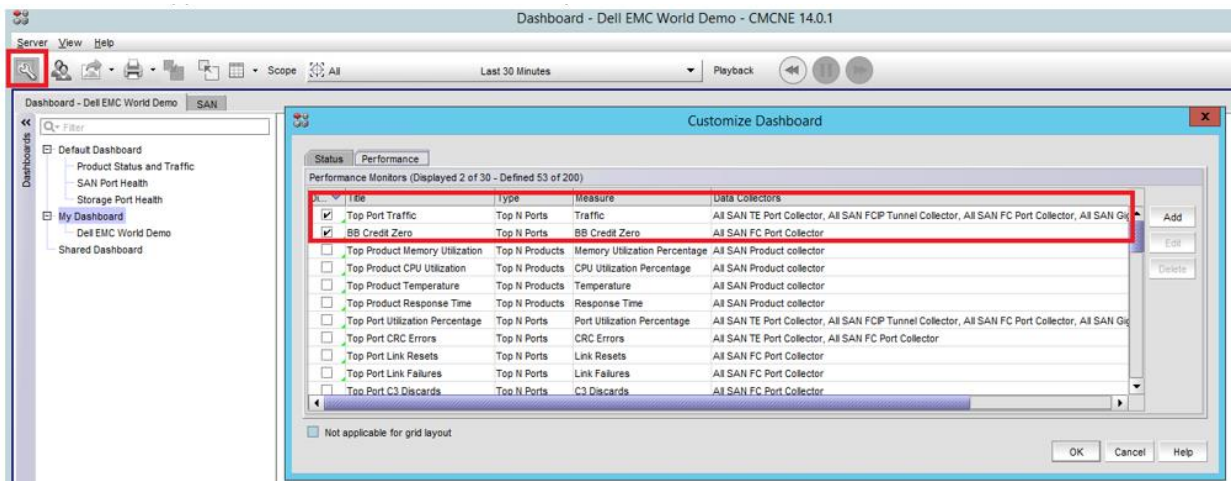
Dashboard - Dell EMC World Demo - CMCNE 14.0.1

Server View Help

Scope All Last 30 Minutes Playback

Dashboard - Dell EMC World Demo SAN

Dashboards

Filter

Default Dashboard
Product Status and Traffic
SAN Port Health
Storage Port Health
My Dashboard
Dell EMC World Demo
Shared Dashboard

Customize Dashboard

Status Performance

Performance Monitors (Displayed 2 of 30 - Defined 53 of 200)

| D... | Title | Type | Measure | Data Collectors |
|---|---|---|---|---|
| ✔ | Top Port Traffic | Top N Ports | Traffic | All SAN TE Port Collector, All SAN FCIP Tunnel Collector, All SAN FC Port Collector, All SAN Gi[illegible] |
| ✔ | BB Credit Zero | Top N Ports | BB Credit Zero | All SAN FC Port Collector |
| | Top Product Memory Utilization | Top N Products | Memory Utilization Percentage | All SAN Product collector |
| | Top Product CPU Utilization | Top N Products | CPU Utilization Percentage | All SAN Product collector |
| | Top Product Temperature | Top N Products | Temperature | All SAN Product collector |
| | Top Product Response Time | Top N Products | Response Time | All SAN Product collector |
| | Top Port Utilization Percentage | Top N Ports | Port Utilization Percentage | All SAN TE Port Collector, All SAN FCIP Tunnel Collector, All SAN FC Port Collector, All SAN Gi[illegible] |
| | Top Port CRC Errors | Top N Ports | CRC Errors | All SAN TE Port Collector, All SAN FC Port Collector |
| | Top Port Link Resets | Top N Ports | Link Resets | All SAN FC Port Collector |
| | Top Port Link Failures | Top N Ports | Link Failures | All SAN FC Port Collector |
| | Top Port C3 Discards | Top N Ports | C3 Discards | All SAN FC Port Collector |

Add
Edit
Delete

Not applicable for grid layout

OK Cancel Help